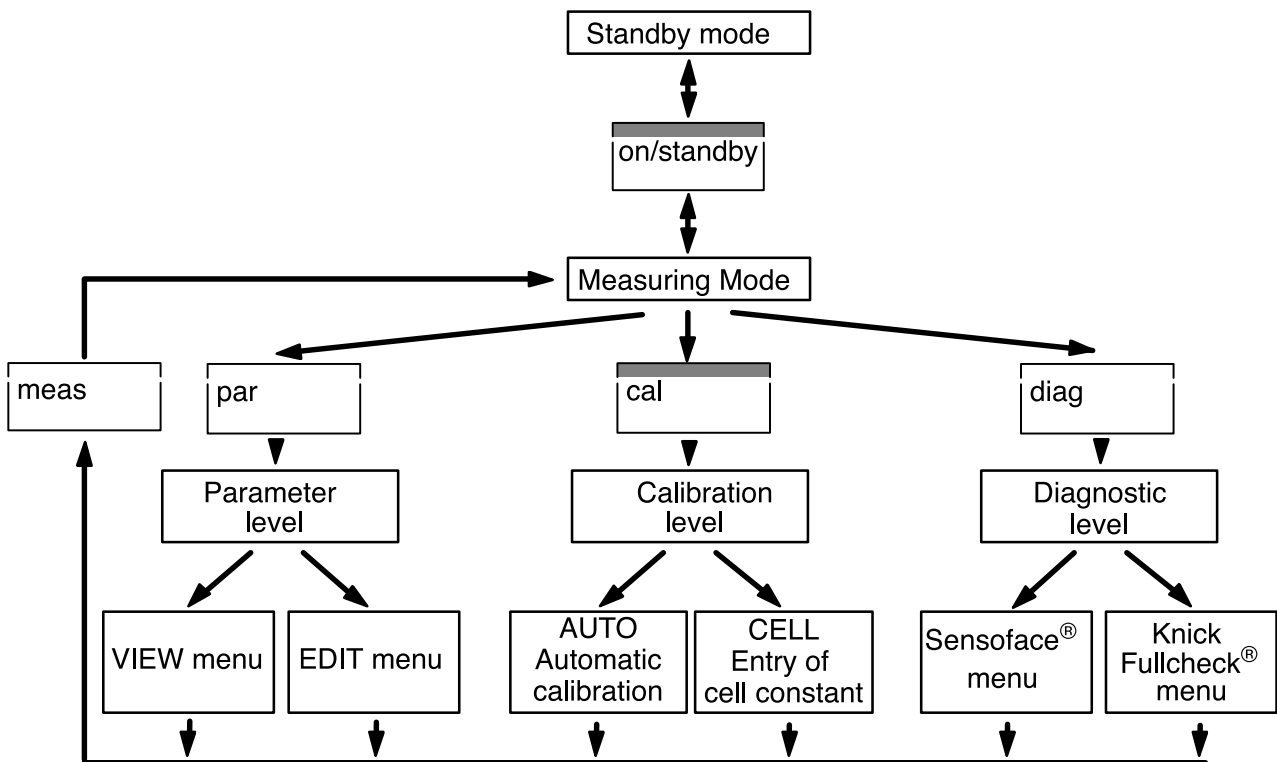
Standby mode

on/standby

Measuring Mode

meas

par

cal

diag

Parameter level

Calibration level

Diagnostic level

VIEW menu

EDIT menu

AUTO Automatic calibration

CELL Entry of cell constant

Sensoface® menu

Knick Fullcheck® menu